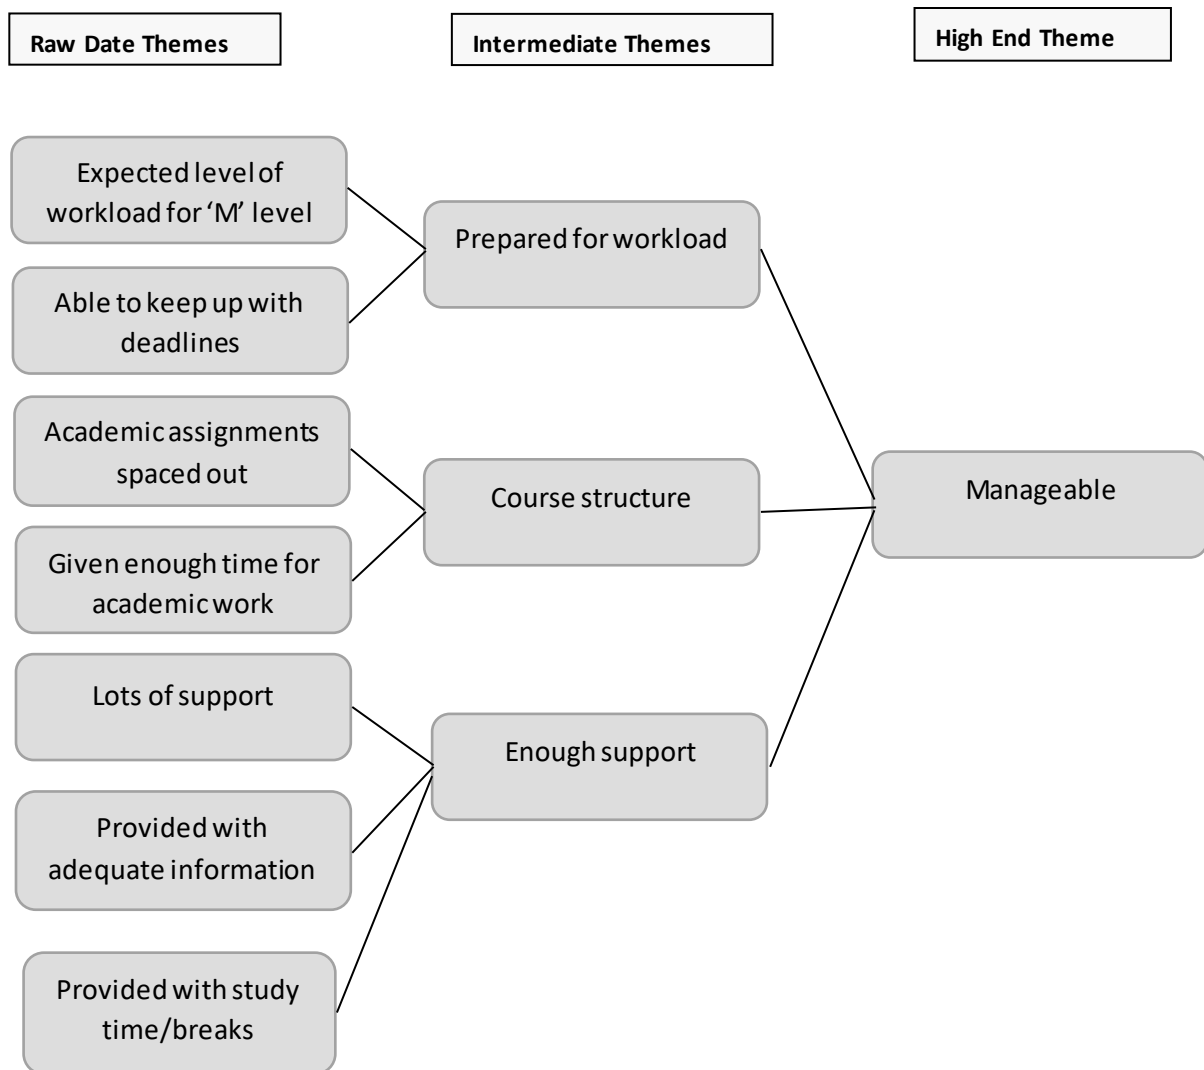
Raw Date Themes

Intermediate Themes

High End Theme

Expected level of workload for 'M' level

Able to keep up with deadlines

Prepared for workload

Academic assignments spaced out

Given enough time for academic work

Course structure

Manageable

Lots of support

Provided with adequate information

Provided with study time/breaks

Enough support